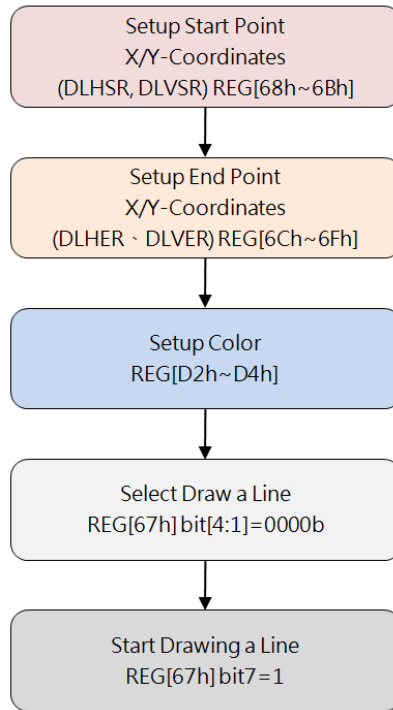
Setup Start Point
X/Y-Coordinates
(DLHSR, DLVSR) REG[68h~6Bh]

Setup End Point
X/Y-Coordinates
(DLHER 、 DLVER) REG[6Ch~6Fh]

Setup Color
REG[D2h~D4h]

Select Draw a Line
REG[67h] bit[4:1]=0000b

Start Drawing a Line
REG[67h] bit7=1